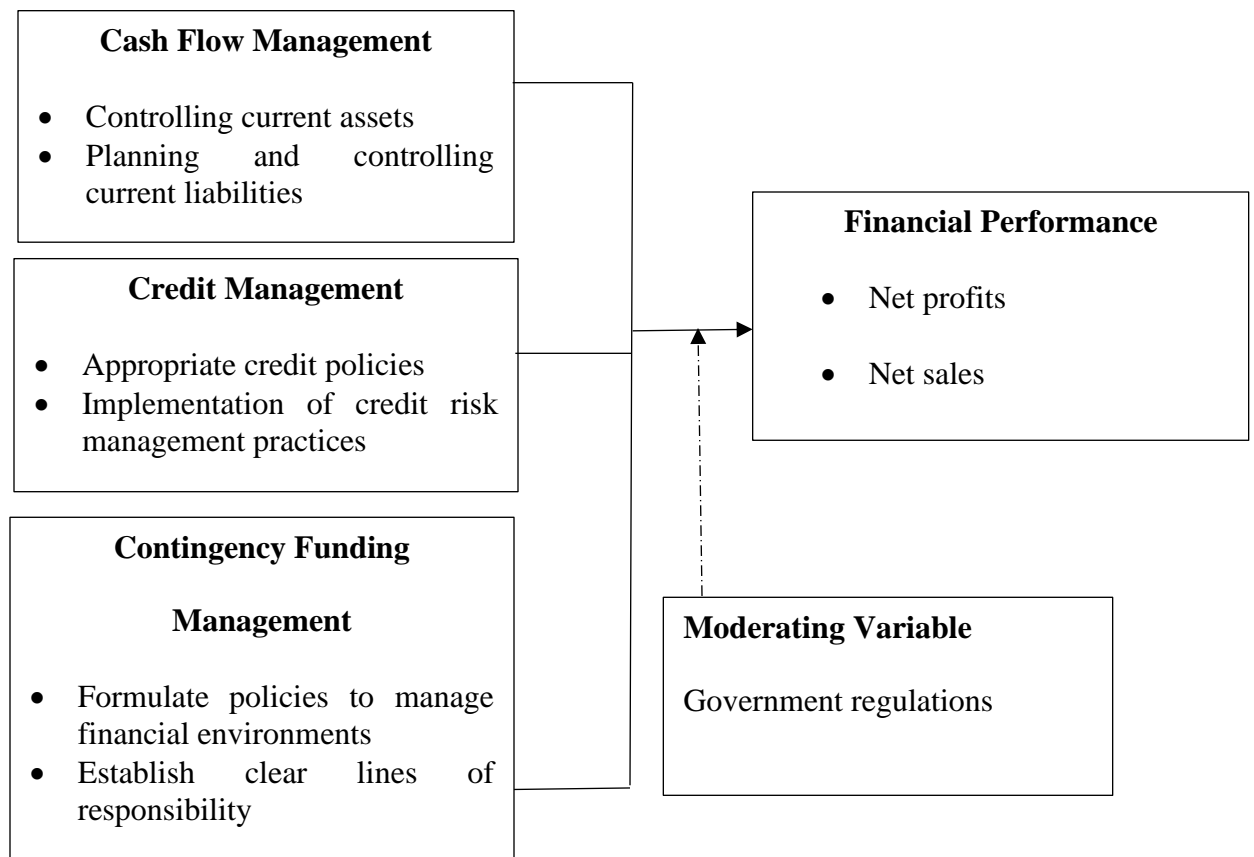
**Cash Flow Management**

- Controlling current assets
- Planning and controlling current liabilities

**Credit Management**

- Appropriate credit policies
- Implementation of credit risk management practices

**Contingency Funding**

**Management**

- Formulate policies to manage financial environments
- Establish clear lines of responsibility

**Financial Performance**

- Net profits
- Net sales

**Moderating Variable**

Government regulations